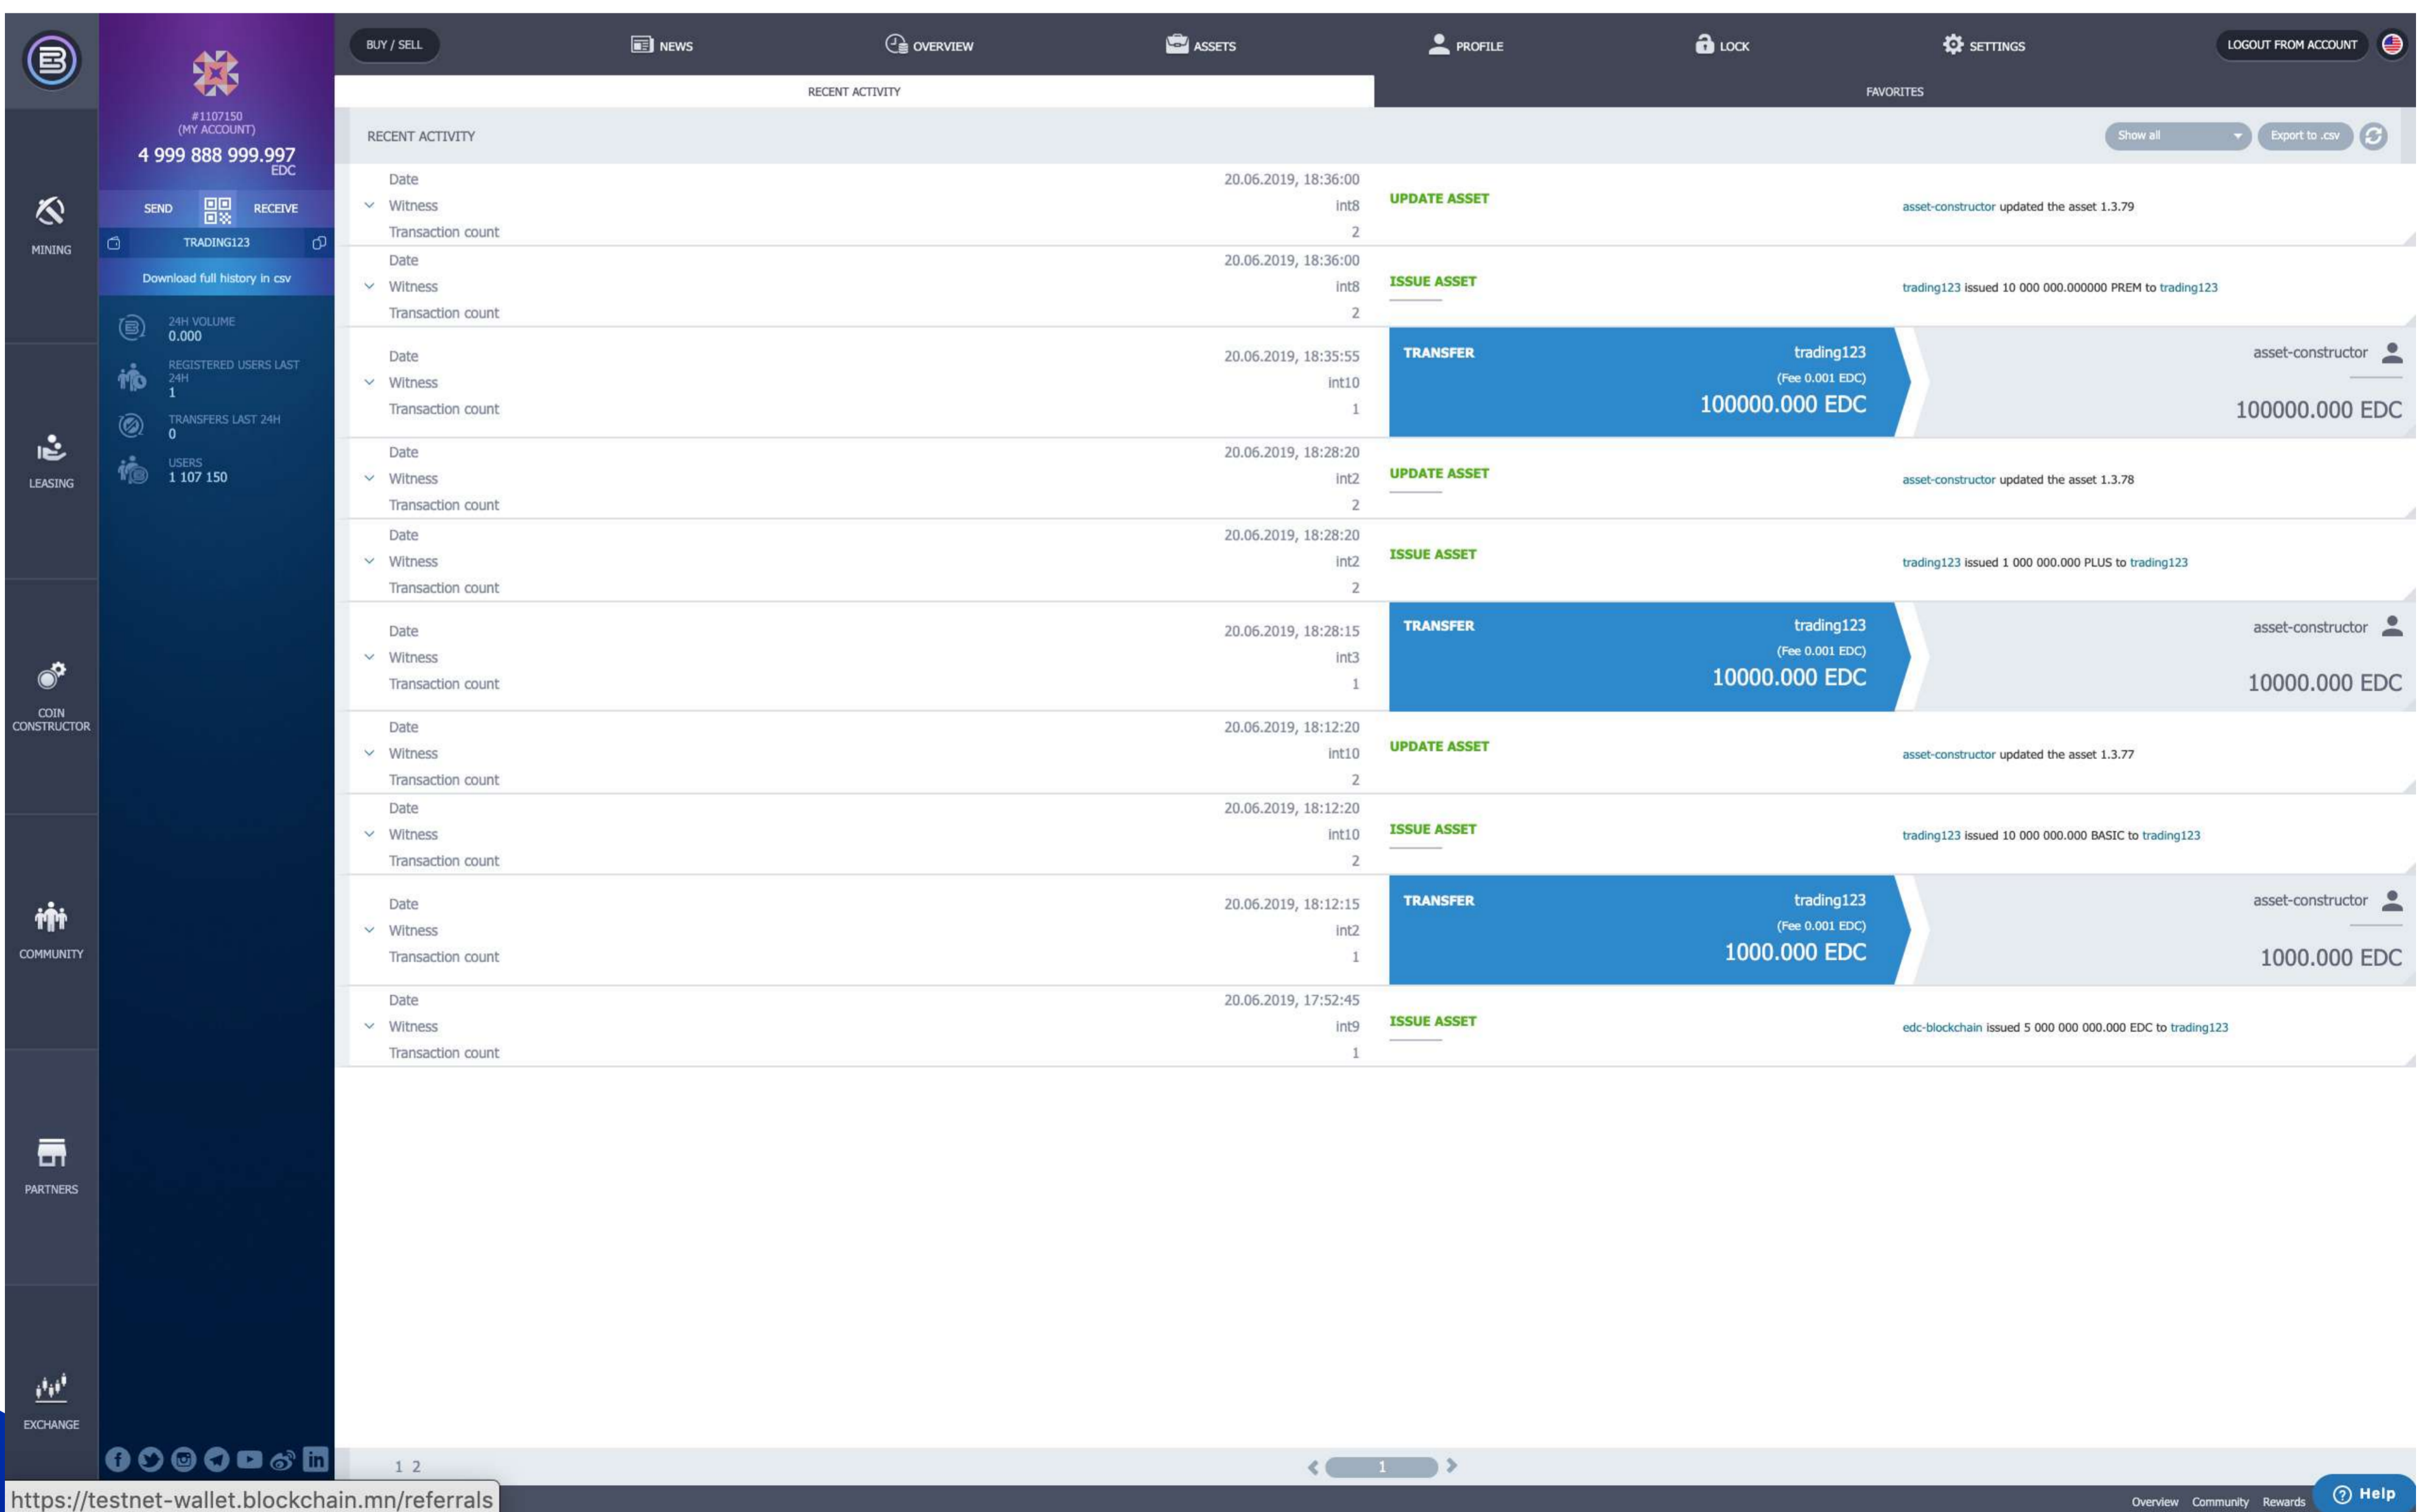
MINING

LEASING

COIN CONSTRUCTOR

COMMUNITY

PARTNERS

EXCHANGE

#1107150
(MY ACCOUNT)
4 999 888 999.997
EDC

SEND RECEIVE

TRADING123

Download full history in csv

24H VOLUME
0.000

REGISTERED USERS LAST 24H
1

TRANSFERS LAST 24H
0

USERS
1 107 150

BUY / SELL NEWS OVERVIEW ASSETS PROFILE LOCK SETTINGS LOGOUT FROM ACCOUNT

RECENT ACTIVITY FAVORITES

RECENT ACTIVITY

Show all Export to .csv

| | | | |
|---|---|---|---|
| Date / Witness / Transaction count | 20.06.2019, 18:36:00 / int8 / 2 | UPDATE ASSET | asset-constructor updated the asset 1.3.79 |
| Date / Witness / Transaction count | 20.06.2019, 18:36:00 / int8 / 2 | ISSUE ASSET | trading123 issued 10 000 000.000000 PREM to trading123 |
| Date / Witness / Transaction count | 20.06.2019, 18:35:55 / int10 / 1 | TRANSFER trading123 (Fee 0.001 EDC) 100000.000 EDC | asset-constructor 100000.000 EDC |
| Date / Witness / Transaction count | 20.06.2019, 18:28:20 / int2 / 2 | UPDATE ASSET | asset-constructor updated the asset 1.3.78 |
| Date / Witness / Transaction count | 20.06.2019, 18:28:20 / int2 / 2 | ISSUE ASSET | trading123 issued 1 000 000.000 PLUS to trading123 |
| Date / Witness / Transaction count | 20.06.2019, 18:28:15 / int3 / 1 | TRANSFER trading123 (Fee 0.001 EDC) 10000.000 EDC | asset-constructor 10000.000 EDC |
| Date / Witness / Transaction count | 20.06.2019, 18:12:20 / int10 / 2 | UPDATE ASSET | asset-constructor updated the asset 1.3.77 |
| Date / Witness / Transaction count | 20.06.2019, 18:12:20 / int10 / 2 | ISSUE ASSET | trading123 issued 10 000 000.000 BASIC to trading123 |
| Date / Witness / Transaction count | 20.06.2019, 18:12:15 / int2 / 1 | TRANSFER trading123 (Fee 0.001 EDC) 1000.000 EDC | asset-constructor 1000.000 EDC |
| Date / Witness / Transaction count | 20.06.2019, 17:52:45 / int9 / 1 | ISSUE ASSET | edc-blockchain issued 5 000 000 000.000 EDC to trading123 |

1 2

1

https://testnet-wallet.blockchain.mn/referrals

Overview Community Rewards Help